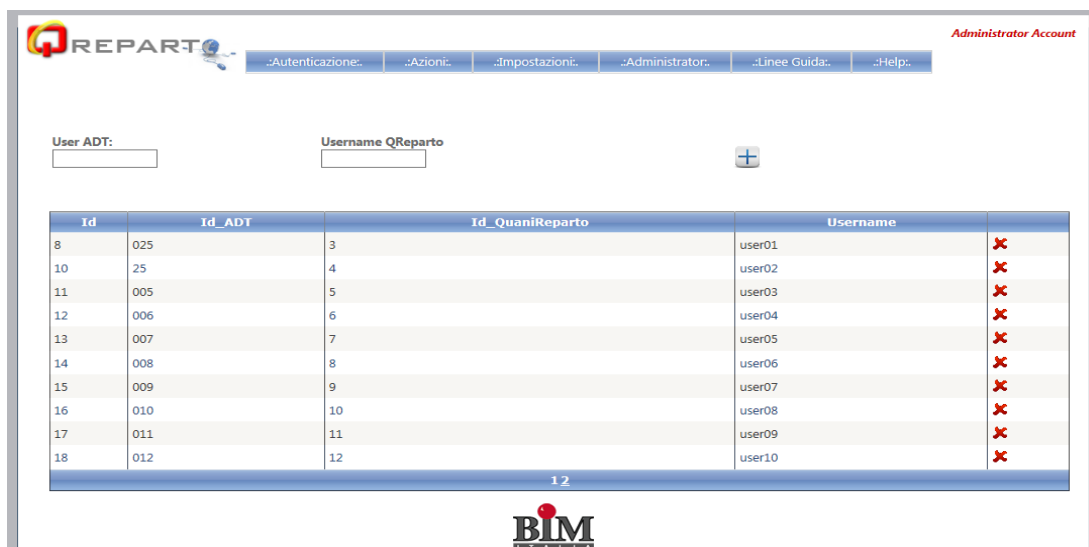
QREPARTO

.:Autenticazione:. .:Azioni:. .:Impostazioni:. .:Administrator:. .:Linee Guida:. .:Help:.

Administrator Account

User ADT:

Username QReparto

| Id | Id_ADT | Id_QuaniReparto | Username | |
|---|---|---|---|---|
| 8 | 025 | 3 | user01 | |
| 10 | 25 | 4 | user02 | |
| 11 | 005 | 5 | user03 | |
| 12 | 006 | 6 | user04 | |
| 13 | 007 | 7 | user05 | |
| 14 | 008 | 8 | user06 | |
| 15 | 009 | 9 | user07 | |
| 16 | 010 | 10 | user08 | |
| 17 | 011 | 11 | user09 | |
| 18 | 012 | 12 | user10 | |

1 2

BIM